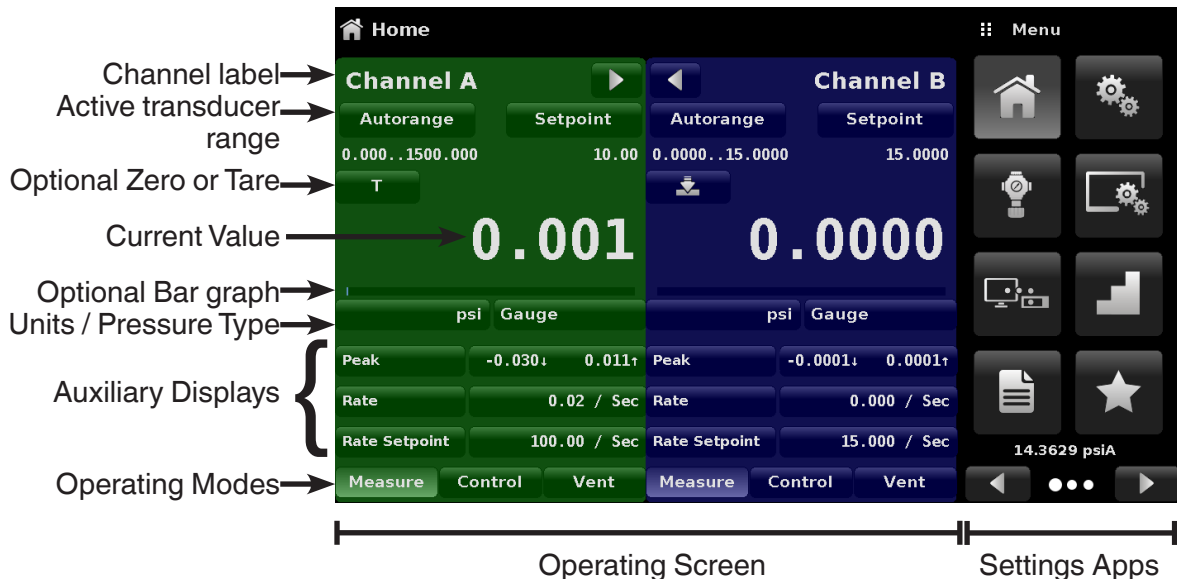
Home

Menu

Channel label

Active transducer range

Optional Zero or Tare

Current Value

Optional Bar graph

Units / Pressure Type

Auxiliary Displays

Operating Modes

Channel A

Autorange

Setpoint

0.000..1500.000

10.00

T

0.001

psi

Gauge

Peak

-0.030↓

0.011↑

Rate

0.02 / Sec

Rate Setpoint

100.00 / Sec

Measure

Control

Vent

Channel B

Autorange

Setpoint

0.0000..15.0000

15.0000

0.0000

psi

Gauge

Peak

-0.0001↓

0.0001↑

Rate

0.000 / Sec

Rate Setpoint

15.000 / Sec

Measure

Control

Vent

14.3629 psiA

Operating Screen

Settings Apps